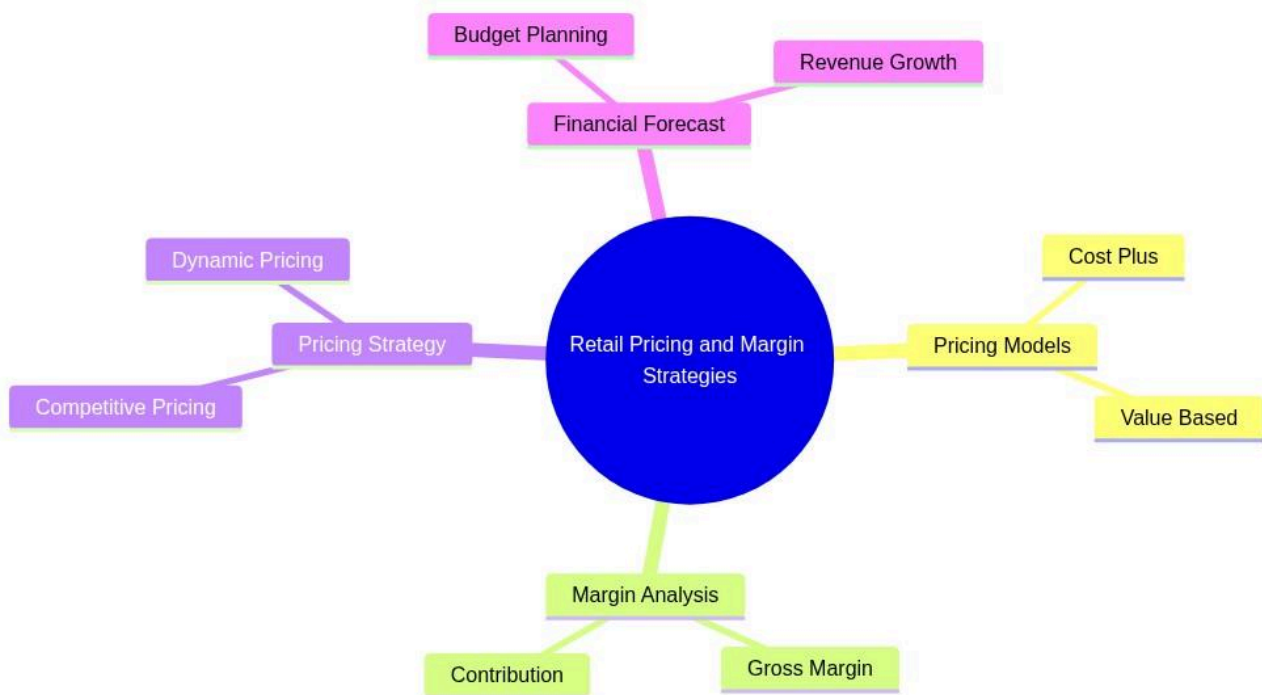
Retail Pricing and Margin Strategies

Financial Forecast

Budget Planning

Revenue Growth

Pricing Models

Cost Plus

Value Based

Margin Analysis

Contribution

Gross Margin

Pricing Strategy

Dynamic Pricing

Competitive Pricing